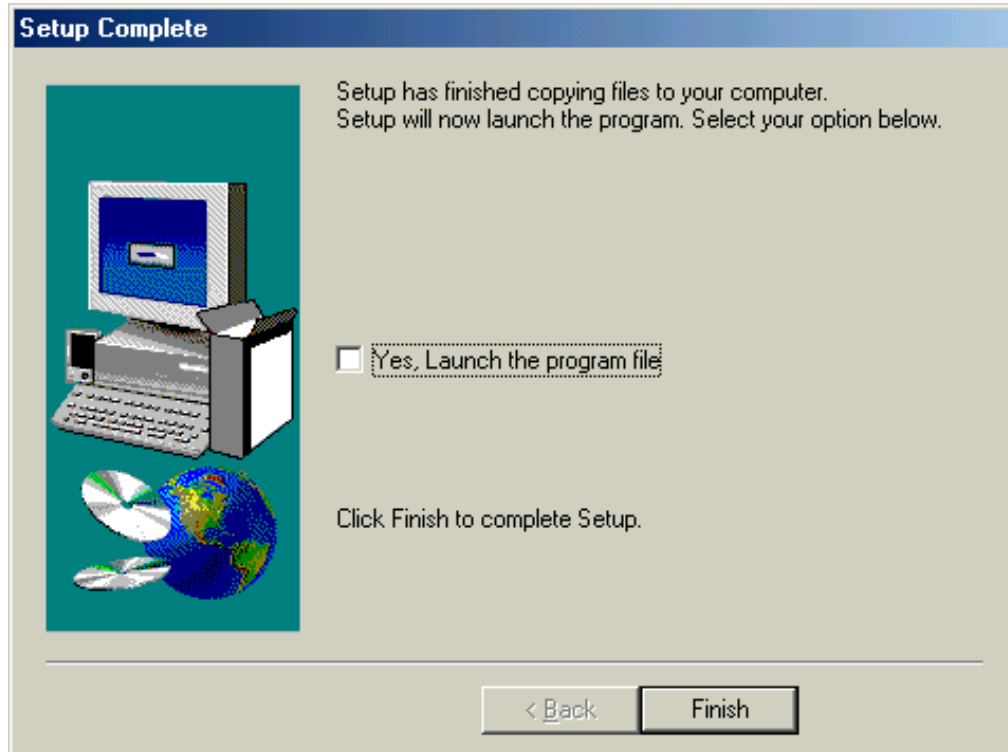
Setup Complete

Setup has finished copying files to your computer.
Setup will now launch the program. Select your option below.

Yes, Launch the program file

Click Finish to complete Setup.

< Back

Finish